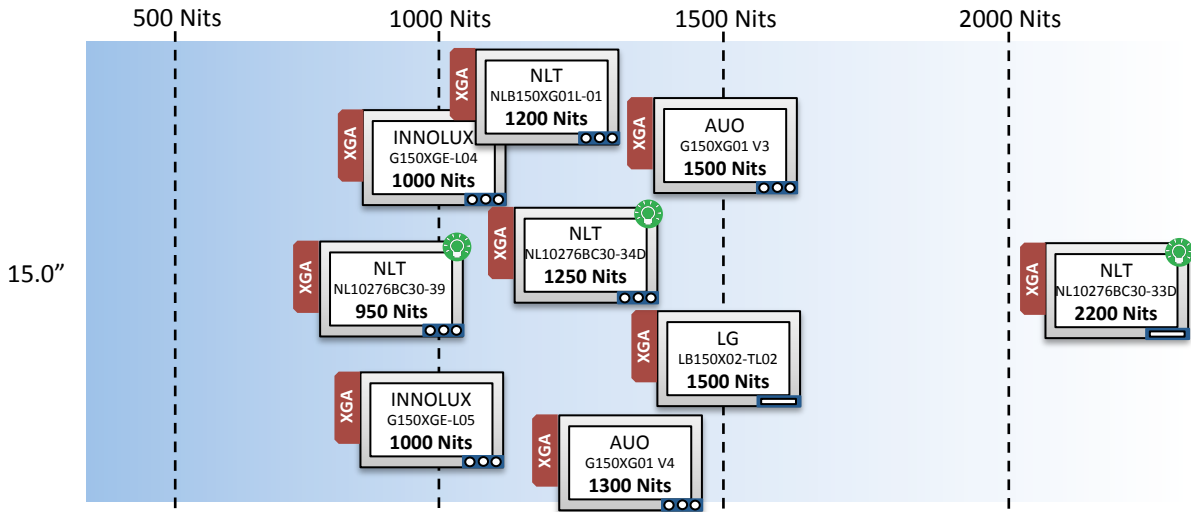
500 Nits
1000 Nits
1500 Nits
2000 Nits

15.0”

XGA
NLT
NLB150XG01L-01
1200 Nits

XGA
INNOLUX
G150XGE-L04
1000 Nits

XGA
AUO
G150XG01 V3
1500 Nits

XGA
NLT
NL10276BC30-34D
1250 Nits

XGA
NLT
NL10276BC30-39
950 Nits

XGA
NLT
NL10276BC30-33D
2200 Nits

XGA
LG
LB150X02-TL02
1500 Nits

XGA
INNOLUX
G150XGE-L05
1000 Nits

XGA
AUO
G150XG01 V4
1300 Nits